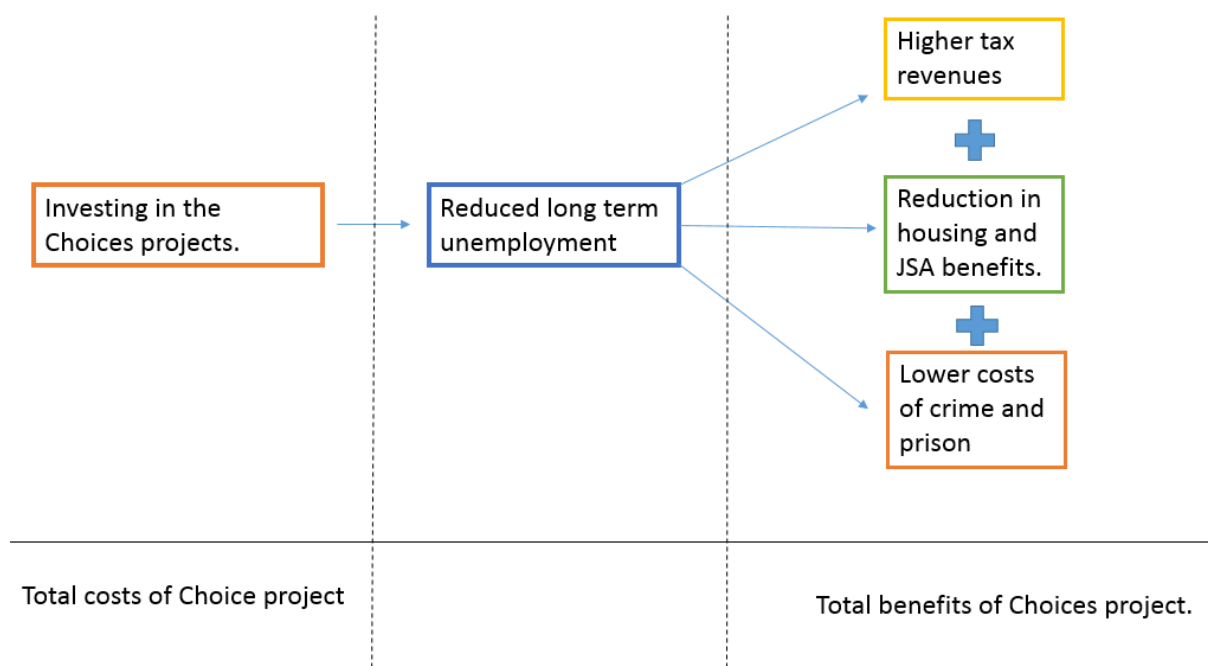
Investing in the Choices projects.

Reduced long term unemployment

Higher tax revenues

Reduction in housing and JSA benefits.

Lower costs of crime and prison

Total costs of Choice project

Total benefits of Choices project.